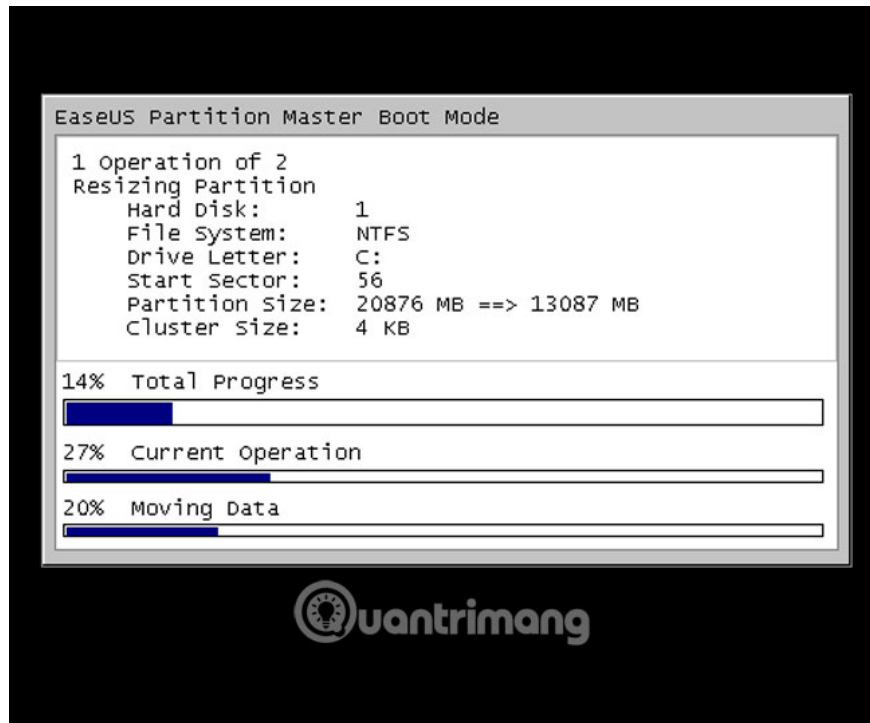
EaseUS Partition Master Boot Mode

1 Operation of 2
Resizing Partition
Hard Disk: 1
File System: NTFS
Drive Letter: C:
Start Sector: 56
Partition Size: 20876 MB ==> 13087 MB
Cluster Size: 4 KB

14% Total Progress

27% Current Operation

20% Moving Data

Quantrimang